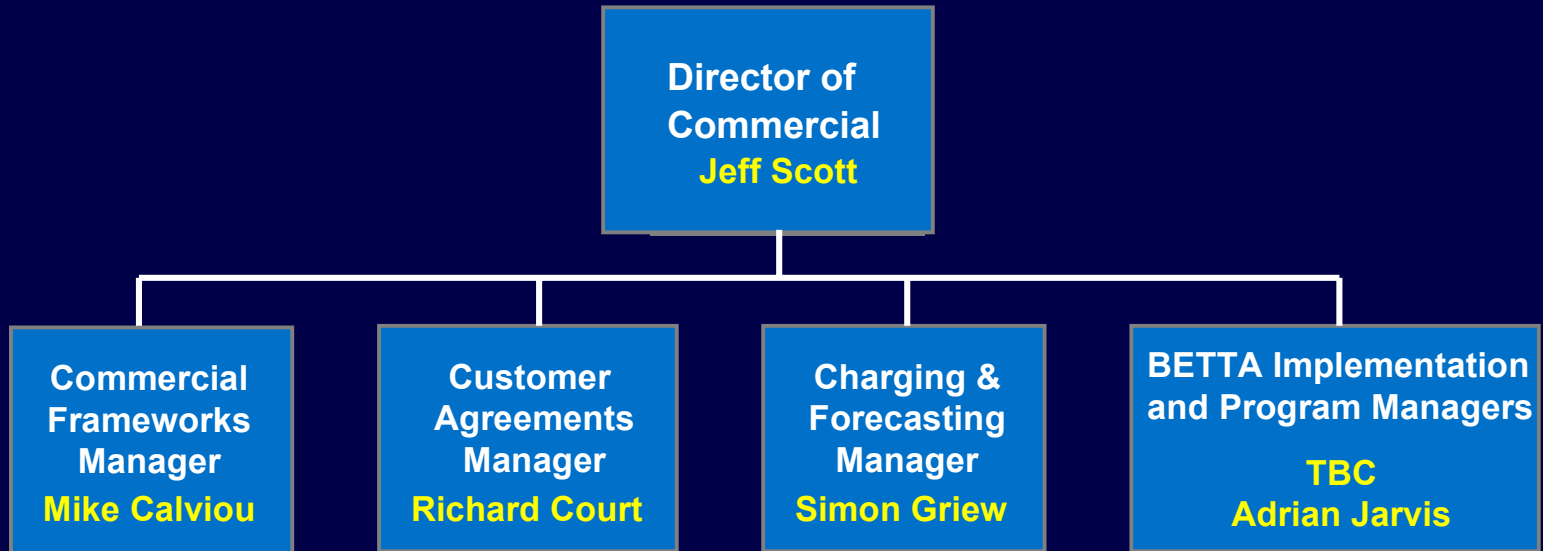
Director of Commercial
Jeff Scott

Commercial Frameworks Manager
Mike Calviou

Customer Agreements Manager
Richard Court

Charging & Forecasting Manager
Simon Griew

BETTA Implementation and Program Managers
TBC
Adrian Jarvis